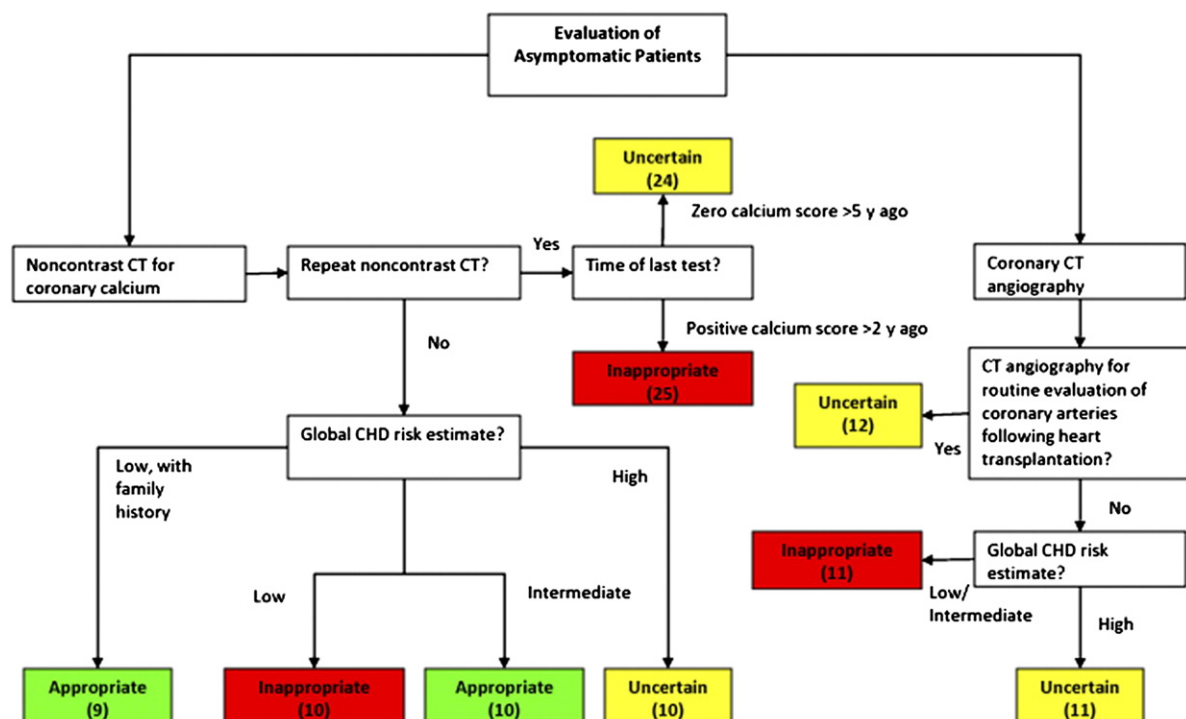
Evaluation of Asymptomatic Patients

Noncontrast CT for coronary calcium

Repeat noncontrast CT?

Yes

Time of last test?

Zero calcium score >5 y ago

Uncertain (24)

Positive calcium score >2 y ago

Inappropriate (25)

No

Global CHD risk estimate?

Low, with family history

Low

Intermediate

High

Appropriate (9)

Inappropriate (10)

Appropriate (10)

Uncertain (10)

Coronary CT angiography

CT angiography for routine evaluation of coronary arteries following heart transplantation?

Yes

Uncertain (12)

No

Global CHD risk estimate?

Low/ Intermediate

Inappropriate (11)

High

Uncertain (11)